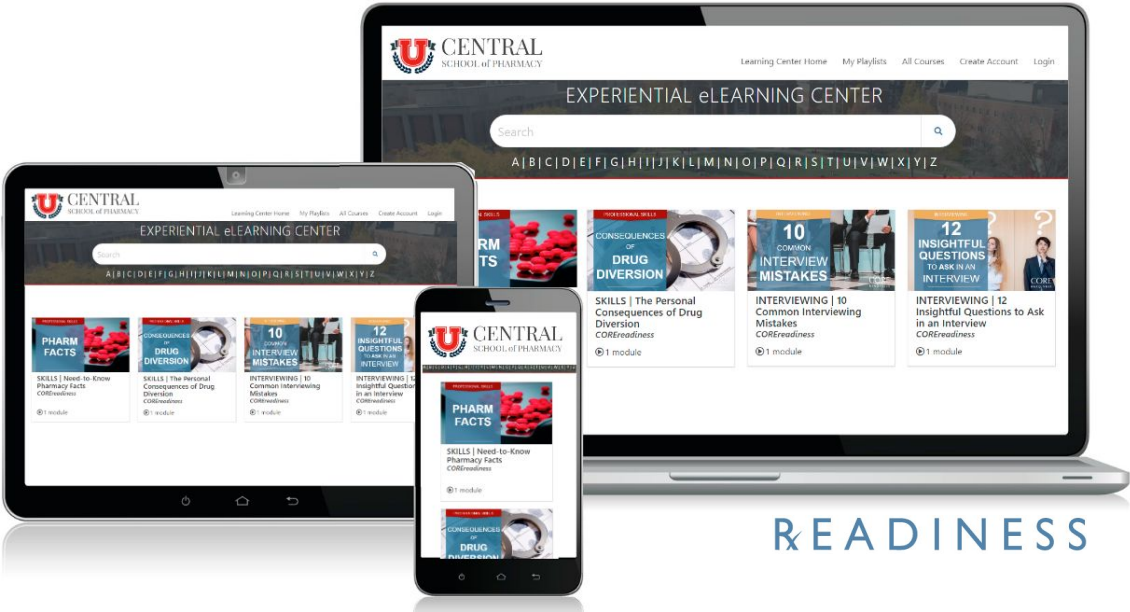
U CENTRAL SCHOOL of PHARMACY

Learning Center Home My Playlists All Courses Create Account Login

EXPERIENTIAL eLEARNING CENTER

Search

A | B | C | D | E | F | G | H | I | J | K | L | M | N | O | P | Q | R | S | T | U | V | W | X | Y | Z

PROFESSIONAL SKILLS
PHARM FACTS

PROFESSIONAL SKILLS
CONSEQUENCES OF DRUG DIVERSION

SKILLS | The Personal Consequences of Drug Diversion
COREreadiness
1 module

10 COMMON INTERVIEW MISTAKES

INTERVIEWING | 10 Common Interviewing Mistakes
COREreadiness
1 module

12 INSIGHTFUL QUESTIONS TO ASK IN AN INTERVIEW

INTERVIEWING | 12 Insightful Questions to Ask in an Interview
COREreadiness
1 module

U CENTRAL SCHOOL of PHARMACY

Learning Center Home My Playlists All Courses Create Account Login

EXPERIENTIAL eLEARNING CENTER

Search

A | B | C | D | E | F | G | H | I | J | K | L | M | N | O | P | Q | R | S | T | U | V | W | X | Y | Z

PHARM FACTS

SKILLS | Need-to-Know Pharmacy Facts
COREreadiness
1 module

CONSEQUENCES OF DRUG DIVERSION

SKILLS | The Personal Consequences of Drug Diversion
COREreadiness
1 module

10 COMMON INTERVIEW MISTAKES

INTERVIEWING | 10 Common Interviewing Mistakes
COREreadiness
1 module

12 INSIGHTFUL QUESTIONS TO ASK IN AN INTERVIEW

INTERVIEWING | 12 Insightful Questions to Ask in an Interview
COREreadiness
1 module

U CENTRAL SCHOOL of PHARMACY

PROFESSIONAL SKILLS
PHARM FACTS

SKILLS | Need-to-Know Pharmacy Facts
COREreadiness
1 module

CONSEQUENCES OF DRUG DIVERSION

℞EADINESS